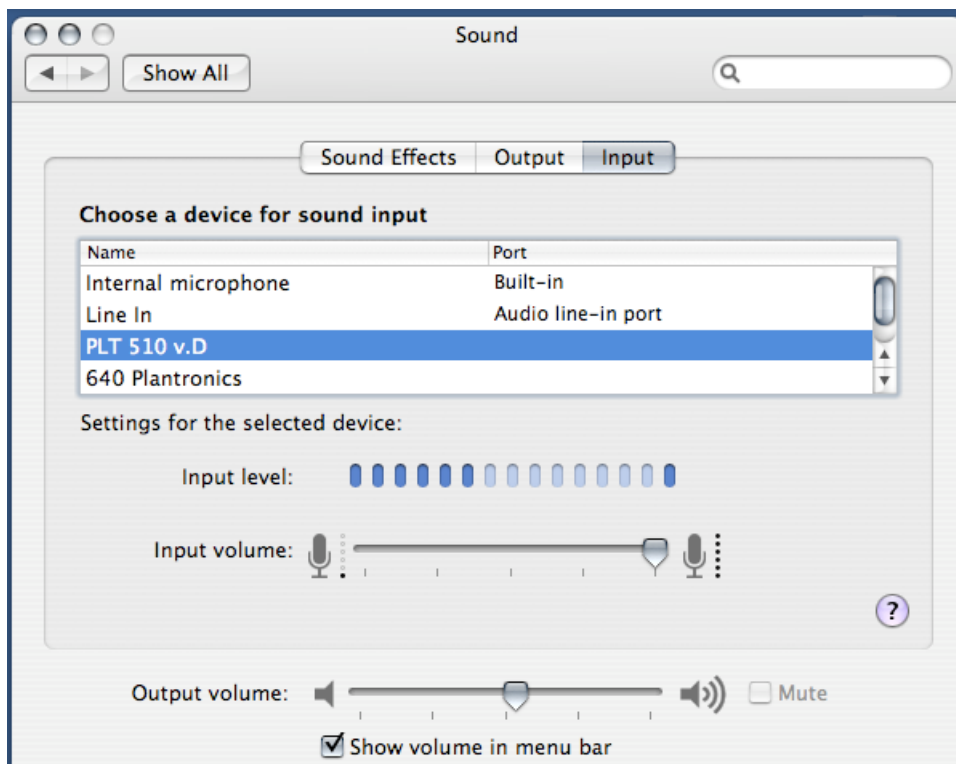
Sound

Show All

Sound Effects | Output | Input

Choose a device for sound input

| Name | Port |
|---|---|
| Internal microphone | Built-in |
| Line In | Audio line-in port |
| PLT 510 v.D | |
| 640 Plantronics | |

Settings for the selected device:

Input level:

Input volume:

?

Output volume:

Mute

Show volume in menu bar